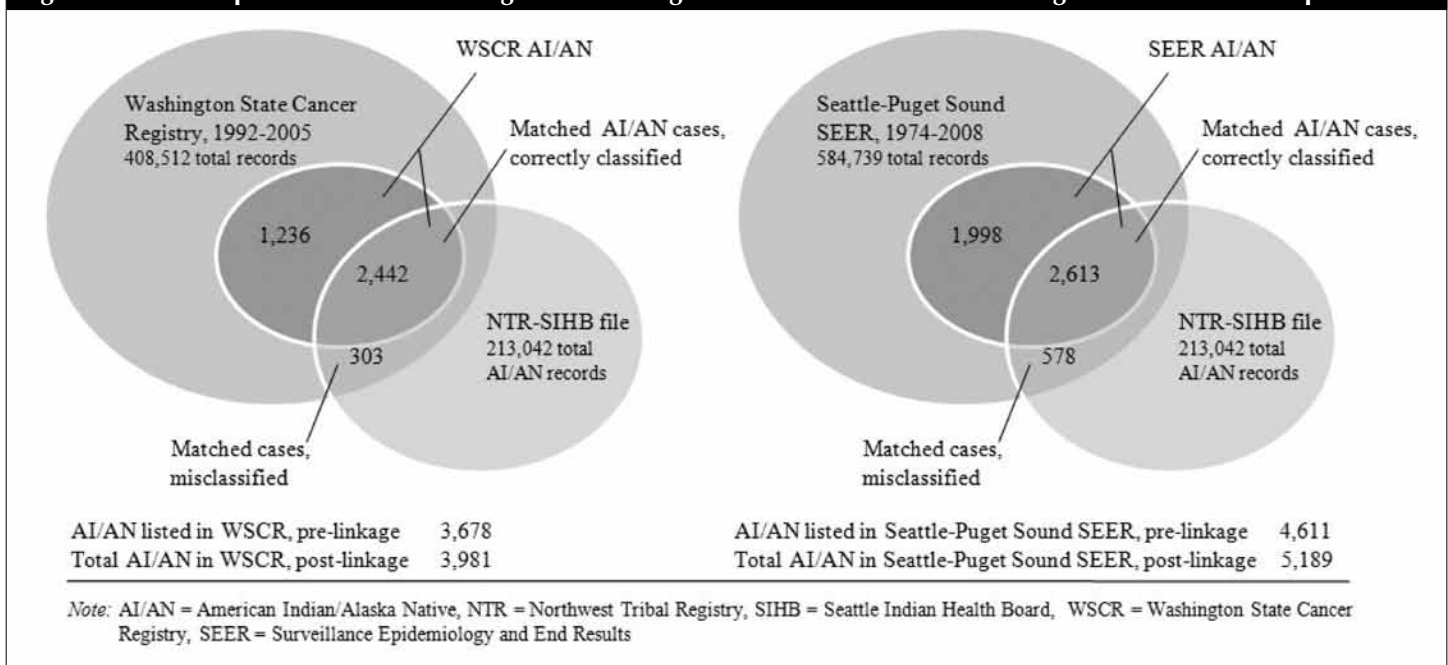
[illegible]

WSCR AI/AN

Washington State Cancer Registry, 1992-2005
408,512 total records

Matched AI/AN cases, correctly classified

1,236

2,442

303

NTR-SIHB file
213,042 total AI/AN records

Matched cases, misclassified

SEER AI/AN

Seattle-Puget Sound SEER, 1974-2008
584,739 total records

Matched AI/AN cases, correctly classified

1,998

2,613

578

NTR-SIHB file
213,042 total AI/AN records

Matched cases, misclassified

AI/AN listed in WSCR, pre-linkage 3,678
Total AI/AN in WSCR, post-linkage 3,981

AI/AN listed in Seattle-Puget Sound SEER, pre-linkage 4,611
Total AI/AN in Seattle-Puget Sound SEER, post-linkage 5,189

Note: AI/AN = American Indian/Alaska Native, NTR = Northwest Tribal Registry, SIHB = Seattle Indian Health Board, WSCR = Washington State Cancer Registry, SEER = Surveillance Epidemiology and End Results